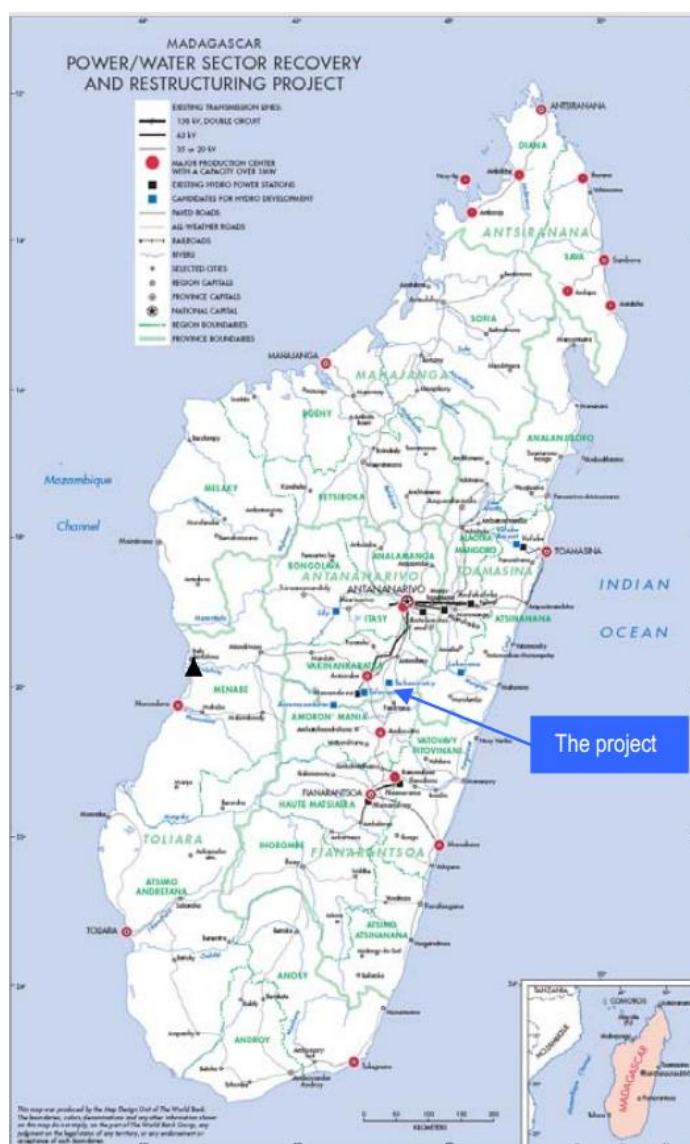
MADAGASCAR
POWER/WATER SECTOR RECOVERY AND RESTRUCTURING PROJECT

EXISTING TRANSMISSION LINES:
138 kV, DOUBLE CIRCUIT
63 kV
35 or 20 kV
MAJOR PRODUCTION CENTER WITH A CAPACITY OVER 1MW
EXISTING HYDRO POWER STATIONS
CANDIDATES FOR HYDRO DEVELOPMENT
PAVED ROADS
ALL-WEATHER ROADS
RAILROADS
RIVERS
SELECTED CITIES
REGION CAPITALS
PROVINCE CAPITALS
NATIONAL CAPITAL
REGION BOUNDARIES
PROVINCE BOUNDARIES

ANTSIRANANA
DIANA
ANTSIRANANA
SAVA
SOFIA
MAHAJANGA
MAHAJANGA
BOENY
ANALANJIROFO
Mozambique
Channel
MELAKY
BETSIBOKA
ALAOTRA MANGORO
TOAMASINA
ANALAMANGA
BONGOLAVA
ANTANANARIVO
TOAMASINA
ANTANANARIVO
INDIAN
OCEAN
ITASY
ATSINANANA
VAKINANKARATRA
MENABE
AMORON' MANIA
The project
VATOVAVY FITOVINANY
FIANARANTSOA
HAUTE MATSIATRA
TOLIARA
IHOROMBE
FIANARANTSOA
ATSIMO ANDREFANA
TOLIARA
ATSIMO ATSINANANA
ANOSY
ANDROY
COMOROS
MOZAMBIQUE
MADAGASCAR
TANZANIA
KILOMETERS
This map was produced by the Map Design Unit of The World Bank. The boundaries, colors, denominations and any other information shown on this map do not imply, on the part of The World Bank Group, any judgment on the legal status of any territory, or any endorsement or acceptance of such boundaries.